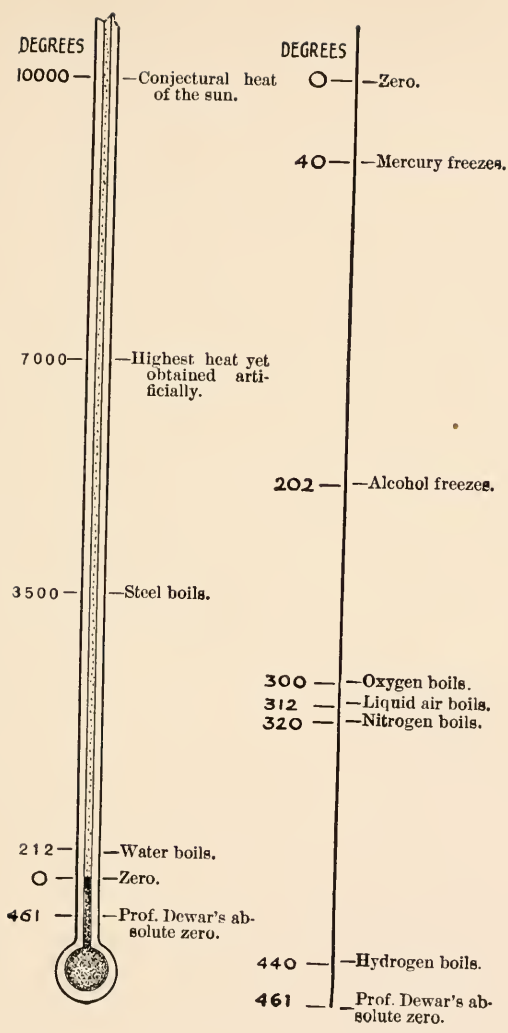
DEGREES

10000 — —Conjectural heat of the sun.

7000— —Highest heat yet obtained artificially.

3500 — —Steel boils.

212 — —Water boils.

0 — —Zero.

461 — —Prof. Dewar's absolute zero.

DEGREES

0 — —Zero.

40 — —Mercury freezes.

202 — —Alcohol freezes.

300 — —Oxygen boils.

312 — —Liquid air boils.

320 — —Nitrogen boils.

440 — —Hydrogen boils.

461 — —Prof. Dewar's absolute zero.